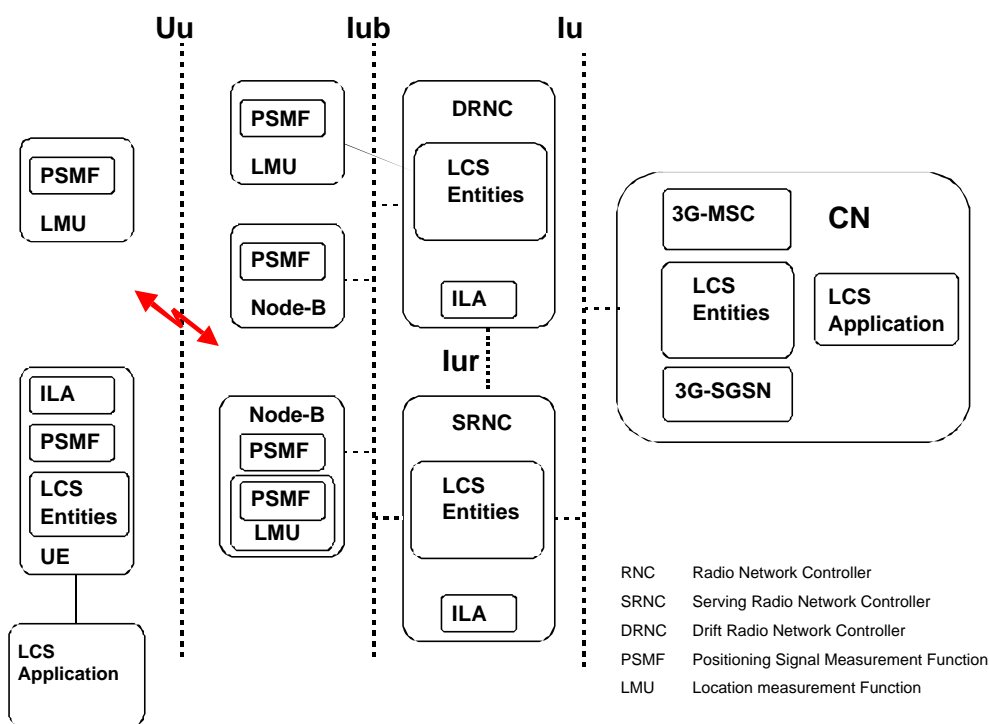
Uu

Iub

Iu

PSMF
LMU

PSMF
LMU

DRNC
LCS Entities
ILA

PSMF
Node-B

3G-MSC
CN
LCS Entities
LCS Application
3G-SGSN

Iur

ILA
PSMF
LCS Entities
UE

Node-B
PSMF
PSMF
LMU

SRNC
LCS Entities
ILA

LCS Application

| | |
|---|---|
| RNC | Radio Network Controller |
| SRNC | Serving Radio Network Controller |
| DRNC | Drift Radio Network Controller |
| PSMF | Positioning Signal Measurement Function |
| LMU | Location measurement Function |